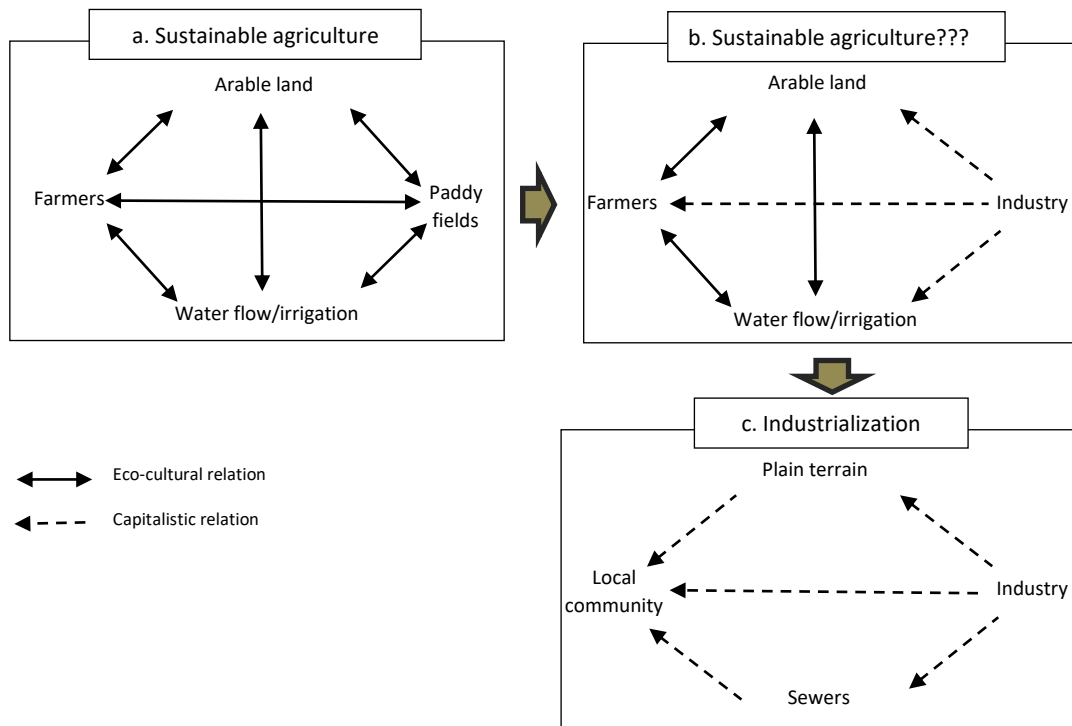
a. Sustainable agriculture

Arable land

Farmers

Paddy fields

Water flow/irrigation

b. Sustainable agriculture???

Arable land

Farmers

Industry

Water flow/irrigation

c. Industrialization

Plain terrain

Local community

Industry

Sewers

Eco-cultural relation

Capitalistic relation